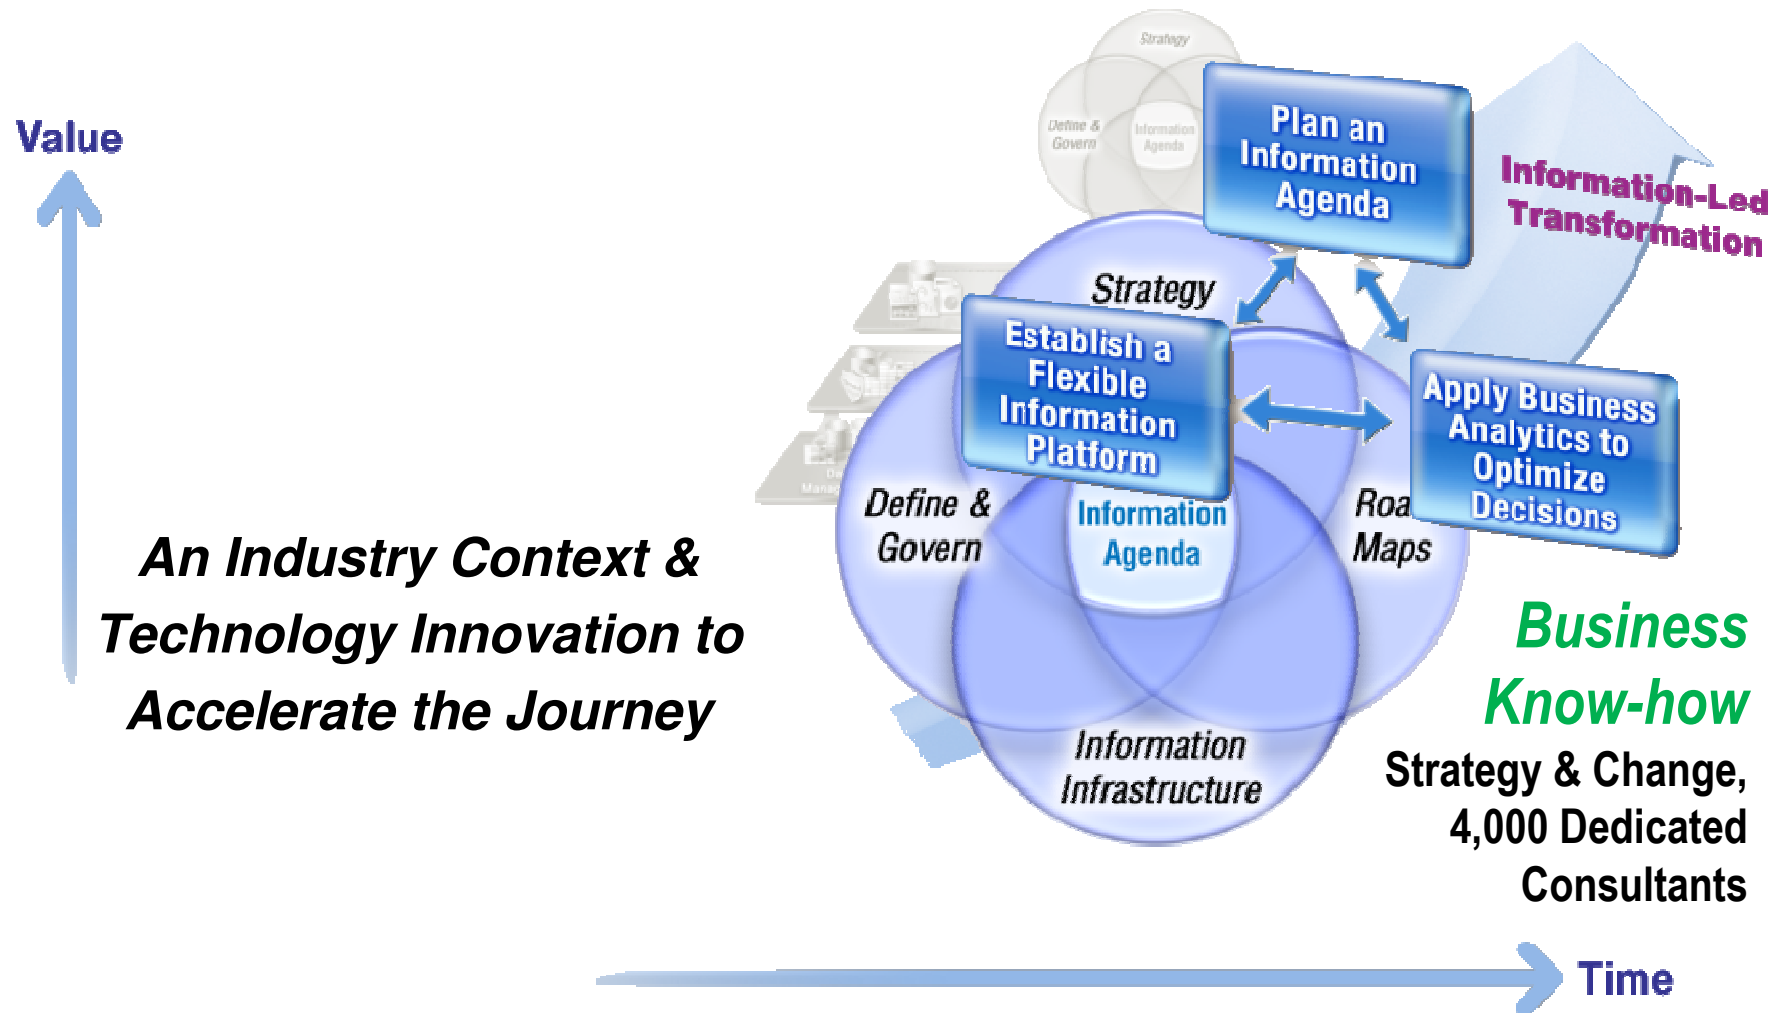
Value

An Industry Context & Technology Innovation to Accelerate the Journey

Strategy

Define & Govern

Information Agenda

Plan an Information Agenda

Information-Led Transformation

Strategy

Establish a Flexible Information Platform

Apply Business Analytics to Optimize Decisions

Define & Govern

Information Agenda

Roa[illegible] Maps

Information Infrastructure

Business Know-how

Strategy & Change, 4,000 Dedicated Consultants

Time